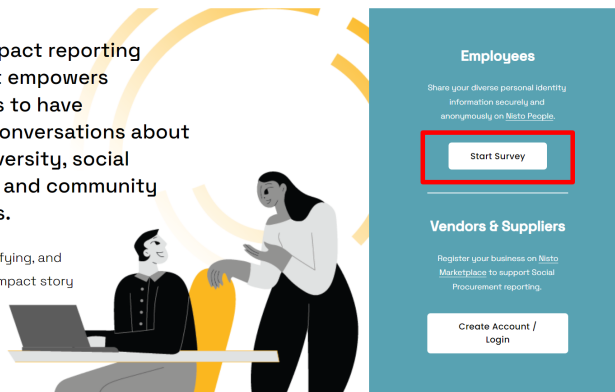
pact reporting
t empowers
s to have
onversations about
versity, social
and community
s.

fying, and
mpact story

Employees

Share your diverse personal identity information securely and anonymously on Nisto People.

Start Survey

Vendors & Suppliers

Register your business on Nisto Marketplace to support Social Procurement reporting.

Create Account / Login